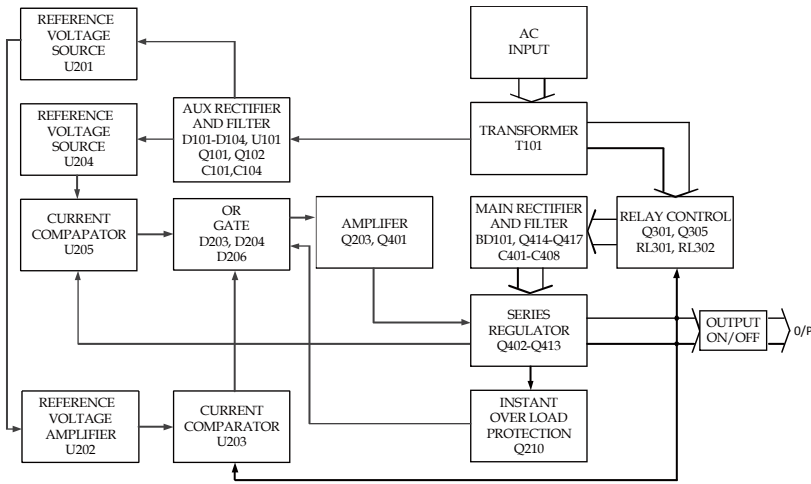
REFERENCE VOLTAGE SOURCE U201

AC INPUT

REFERENCE VOLTAGE SOURCE U204

AUX RECTIFIER AND FILTER D101-D104, U101 Q101, Q102 C101,C104

TRANSFORMER T101

CURRENT COMPAPATOR U205

OR GATE D203, D204 D206

AMPLIFER Q203, Q401

MAIN RECTIFIER AND FILTER BD101, Q414-Q417 C401-C408

RELAY CONTROL Q301, Q305 RL301, RL302

SERIES REGULATOR Q402-Q413

OUTPUT ON/OFF

0/P

REFERENCE VOLTAGE AMPLIFIER U202

CURRENT COMPARATOR U203

INSTANT OVER LOAD PROTECTION Q210